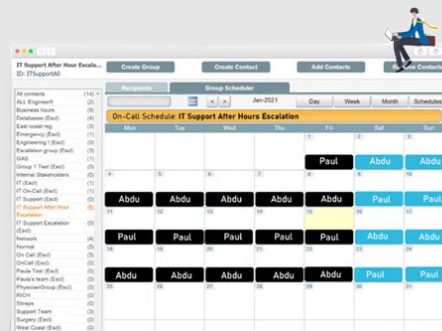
IT Support After Hour Escala...
ID: ITSupportA0

Create Group
Create Contact
Add Contacts
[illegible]e Contacts

Recipients
Group Scheduler

Jan-2021
Day
Week
Month
Schedules

On-Call Schedule: IT Support After Hours Escalation

| Sun | Mon | Tue | Wed | Thu | Fri | Sat | Sun |
|---|---|---|---|---|---|---|---|
| | | | | | Paul | Abdu | Abdu |
| 4 | 5 | 6 | 7 | 8 | 9 | 10 | |
| Abdu | Abdu | Abdu | Abdu | Abdu | Abdu | Paul | Paul |
| 11 | 12 | 13 | 14 | 15 | 16 | 17 | |
| Paul | Paul | Paul | Paul | Paul | Paul | Abdu | Abdu |
| 18 | 19 | 20 | 21 | 22 | 23 | 24 | |
| Abdu | Abdu | Abdu | Abdu | Abdu | Abdu | Paul | Paul |

All contacts (14)
ALL Engineer (0)
Business hours (5)
Database (Excl) (4)
East coast reg. (3)
Engineering Office (1)
Engineering I (Excl) (0)
Escalation group (Excl) (5)
GAS (3)
Group 1 Test (Excl) (0)
Internal Stakeholders (0)
IT (Excl) (1)
IT On-Call (Excl) (1)
IT Support (Excl) (0)
IT Support After Hour Escalation
IT Support Escalation (Excl) (2)
Network (4)
Normal (5)
On Call (Excl) (5)
OnCall (Excl) (0)
Paula Test (Excl) (0)
Paula's team (Excl) (0)
PhysicianGroup (Excl) (0)
RICH (0)
Straya (0)
Support Team (3)
Surgery (Excl) (0)
West Coast (Excl) (0)